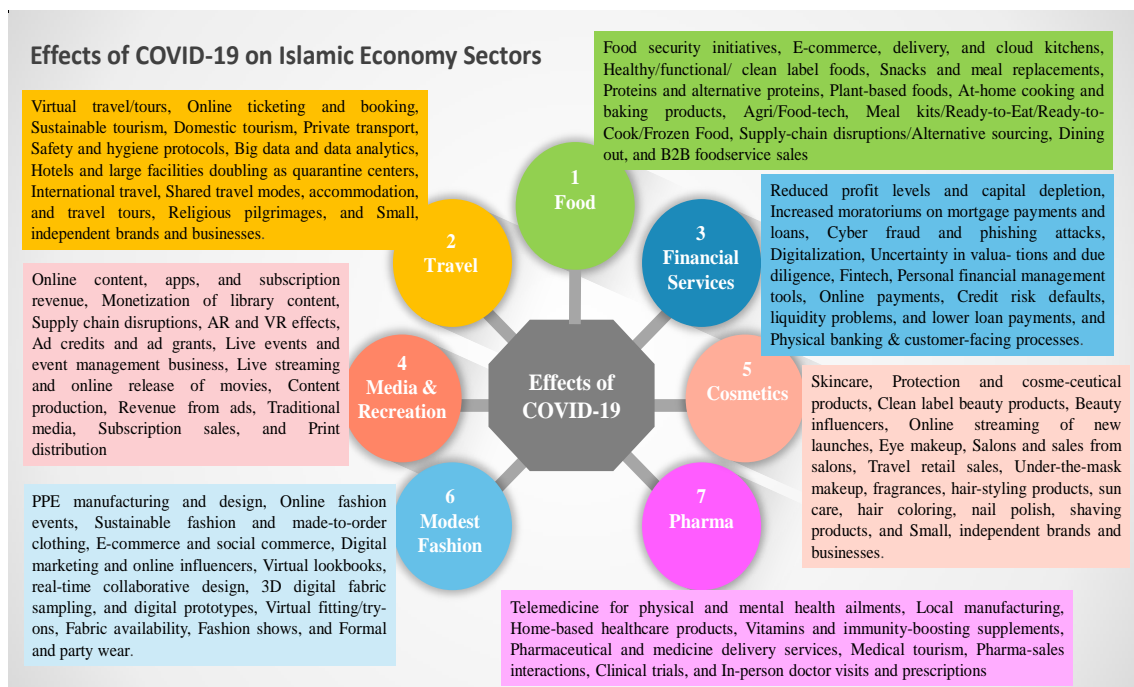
Effects of COVID-19 on Islamic Economy Sectors

Food security initiatives, E-commerce, delivery, and cloud kitchens, Healthy/functional/ clean label foods, Snacks and meal replacements, Proteins and alternative proteins, Plant-based foods, At-home cooking and baking products, Agri/Food-tech, Meal kits/Ready-to-Eat/Ready-to-Cook/Frozen Food, Supply-chain disruptions/Alternative sourcing, Dining out, and B2B foodservice sales

Virtual travel/tours, Online ticketing and booking, Sustainable tourism, Domestic tourism, Private transport, Safety and hygiene protocols, Big data and data analytics, Hotels and large facilities doubling as quarantine centers, International travel, Shared travel modes, accommodation, and travel tours, Religious pilgrimages, and Small, independent brands and businesses.

1
Food

2
Travel

3
Financial Services

Reduced profit levels and capital depletion, Increased moratoriums on mortgage payments and loans, Cyber fraud and phishing attacks, Digitalization, Uncertainty in valua- tions and due diligence, Fintech, Personal financial management tools, Online payments, Credit risk defaults, liquidity problems, and lower loan payments, and Physical banking & customer-facing processes.

Online content, apps, and subscription revenue, Monetization of library content, Supply chain disruptions, AR and VR effects, Ad credits and ad grants, Live events and event management business, Live streaming and online release of movies, Content production, Revenue from ads, Traditional media, Subscription sales, and Print distribution

4
Media & Recreation

Effects of COVID-19

5
Cosmetics

Skincare, Protection and cosme-ceutical products, Clean label beauty products, Beauty influencers, Online streaming of new launches, Eye makeup, Salons and sales from salons, Travel retail sales, Under-the-mask makeup, fragrances, hair-styling products, sun care, hair coloring, nail polish, shaving products, and Small, independent brands and businesses.

6
Modest Fashion

7
Pharma

PPE manufacturing and design, Online fashion events, Sustainable fashion and made-to-order clothing, E-commerce and social commerce, Digital marketing and online influencers, Virtual lookbooks, real-time collaborative design, 3D digital fabric sampling, and digital prototypes, Virtual fitting/try-ons, Fabric availability, Fashion shows, and Formal and party wear.

Telemedicine for physical and mental health ailments, Local manufacturing, Home-based healthcare products, Vitamins and immunity-boosting supplements, Pharmaceutical and medicine delivery services, Medical tourism, Pharma-sales interactions, Clinical trials, and In-person doctor visits and prescriptions